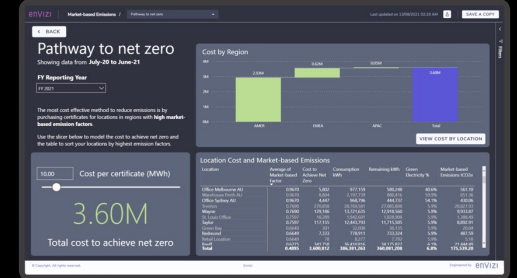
envizi | Market-based Emissions / Pathway to net zero

Last updated on 23/08/2021 03:33 AM | SAVE A COPY

< BACK

Pathway to net zero

Showing data from July-20 to June-21

FY Reporting Year

FY 2021

The most cost effective method to reduce emissions is by purchasing certificates for locations in regions with high market-based emission factors.

Use the slicer below to model the cost to achieve net zero and the table to sort your locations by highest emission factors.

Cost by Region

3M
2M
1M
0M

2.56M
3.62M
3.60M

AMER
EMEA
APAC
Total

VIEW COST BY LOCATION

10.00 Cost per certificate (MWh)

3.60M

Total cost to achieve net zero

Location Cost and Market-based Emissions

| Location | Average of Market-based Factor | Cost to Achieve Net Zero | Consumption kWh | Remaining kWh | Green Electricity % | Market-based Emissions (tCO2e |
|---|---|---|---|---|---|---|
| Office Melbourne AU | 0.9670 | 5,802 | 977,159 | 580,248 | 40.6% | 561.10 |
| Warehouse Perth AU | 0.9670 | 6,004 | 3,737,776 | 600,414 | 83.9% | 580.60 |
| Office Sydney AU | 0.9670 | 4,447 | 968,796 | 444,727 | 54.1% | 430.06 |
| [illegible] | 0.7600 | 270,000 | 38,760,581 | 27,000,000 | 3.0% | 20,520.00 |
| Wayne | 0.7600 | 129,186 | 13,121,625 | 12,918,566 | 1.5% | 9,818.11 |
| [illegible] | 0.7600 | 34,000 | 3,400,000 | 3,399,908 | 0.0% | 2,583.93 |
| Taylor | 0.7597 | 117,156 | 12,443,793 | 11,715,585 | 5.8% | 8,850.91 |
| Green Bay | 0.6649 | 331 | 33,098 | 33,098 | 0.0% | 22.00 |
| Redwood | 0.6343 | 7,733 | 778,917 | 773,297 | 0.6% | 482.26 |
| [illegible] | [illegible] | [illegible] | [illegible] | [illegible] | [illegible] | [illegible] |
| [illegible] | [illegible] | 561,778 | 36,410,614 | 56,177,801 | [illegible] | 71,444.49 |
| Total | 0.4995 | 3,600,812 | 386,001,361 | 360,081,206 | 6.8% | 175,335.20 |

© Copyright. All rights reserved. | Envizi | Engineered by envizi